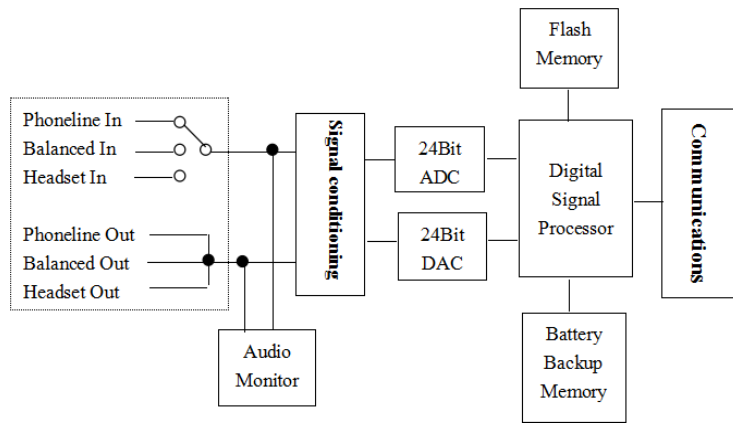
Flash Memory

Phoneline In
Balanced In
Headset In

Phoneline Out
Balanced Out
Headset Out

Signal conditioning

24Bit ADC

24Bit DAC

Digital Signal Processor

Communications

Audio Monitor

Battery Backup Memory